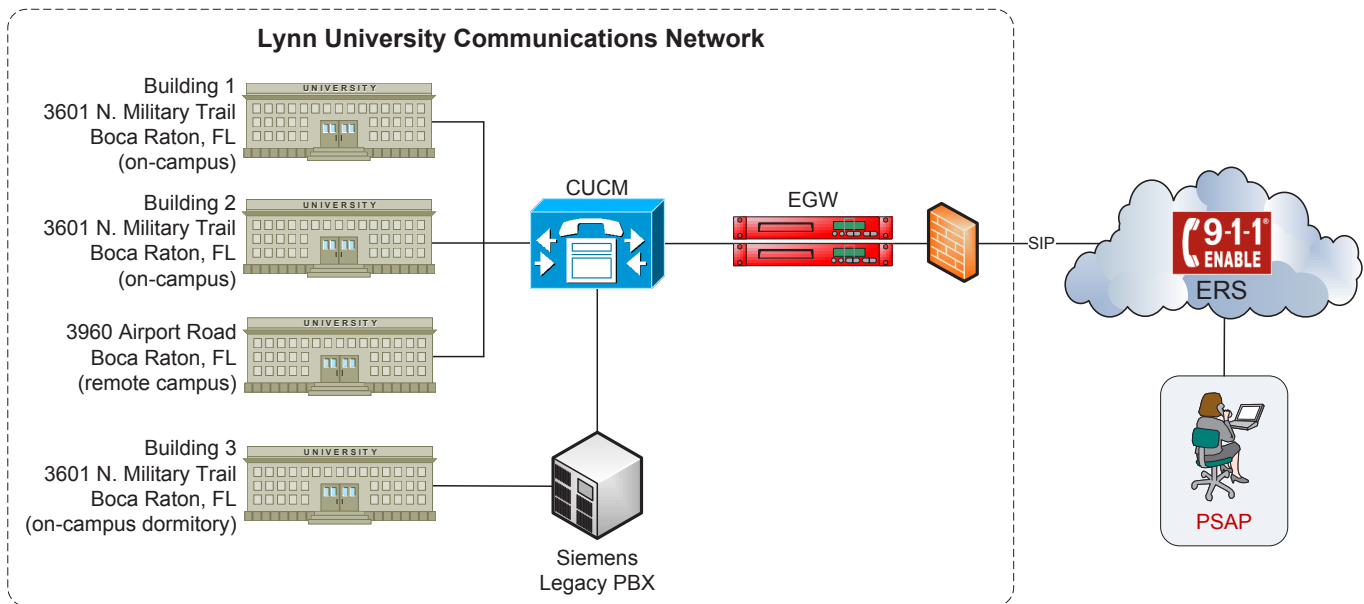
Lynn University Communications Network

Building 1
3601 N. Military Trail
Boca Raton, FL
(on-campus)

UNIVERSITY

Building 2
3601 N. Military Trail
Boca Raton, FL
(on-campus)

UNIVERSITY

3960 Airport Road
Boca Raton, FL
(remote campus)

UNIVERSITY

Building 3
3601 N. Military Trail
Boca Raton, FL
(on-campus dormitory)

UNIVERSITY

CUCM

EGW

SIP

9-1-1 ENABLE

ERS

PSAP

Siemens
Legacy PBX